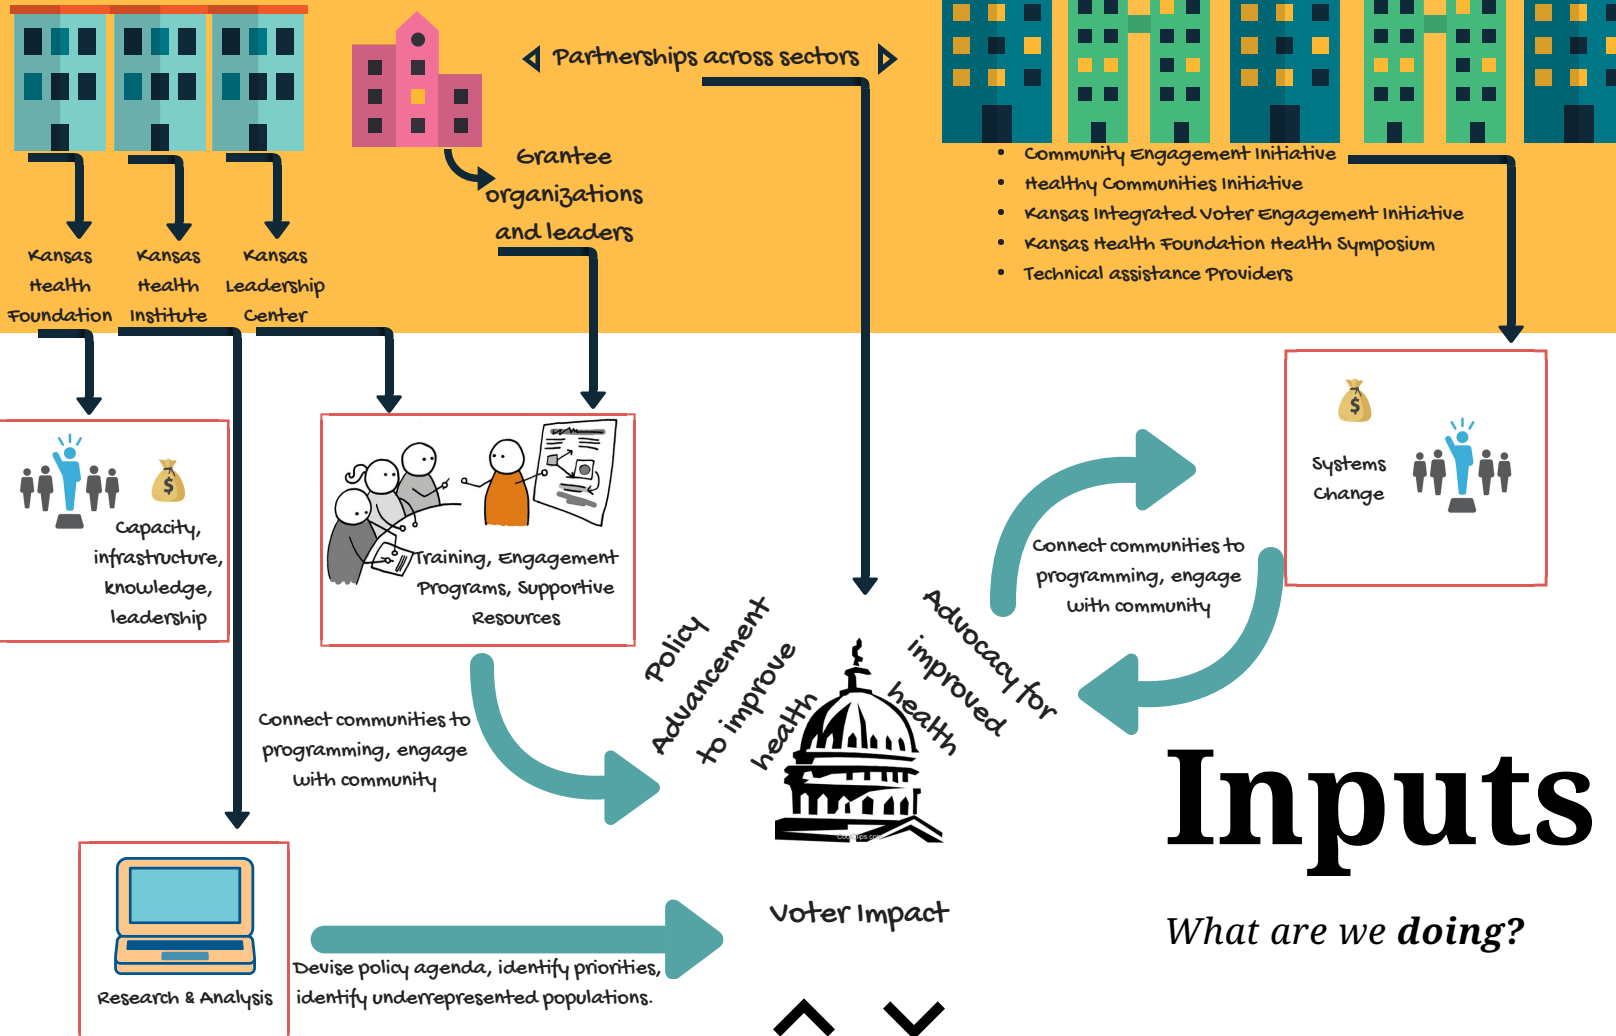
Partnerships across sectors

Grantee organizations and leaders

Community Engagement Initiative
Healthy Communities Initiative
Kansas Integrated Voter Engagement Initiative
Kansas Health Foundation Health Symposium
Technical assistance Providers

Kansas Health Foundation

Kansas Health Institute

Kansas Leadership Center

Capacity, infrastructure, knowledge, leadership

Training, Engagement Programs, Supportive Resources

Systems Change

Connect communities to programming, engage with community

Policy Advancement to improve health

Advocacy for improved health

Connect communities to programming, engage with community

Inputs

What are we doing?

Voter Impact

Research & Analysis

Devise policy agenda, identify priorities, identify underrepresented populations.